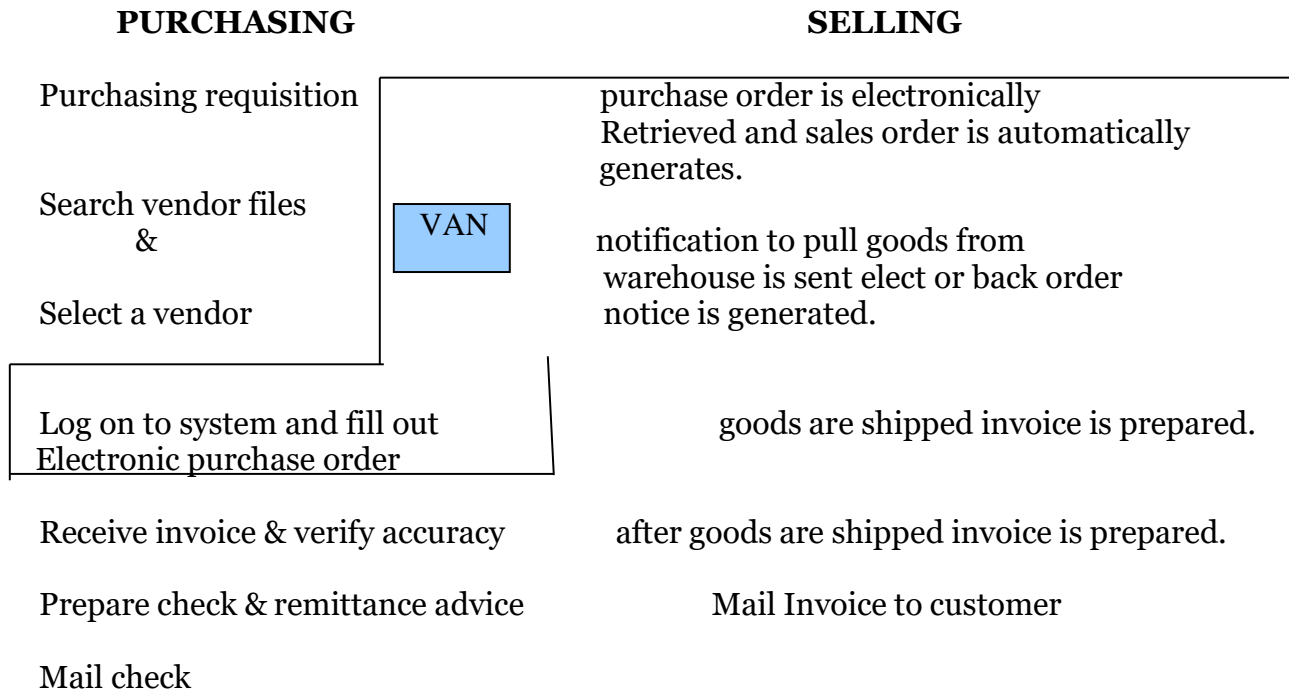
**PURCHASING** **SELLING**

Purchasing requisition

purchase order is electronically Retrieved and sales order is automatically generates.

Search vendor files & Select a vendor

VAN

notification to pull goods from warehouse is sent elect or back order notice is generated.

Log on to system and fill out Electronic purchase order

goods are shipped invoice is prepared.

Receive invoice & verify accuracy

after goods are shipped invoice is prepared.

Prepare check & remittance advice

Mail Invoice to customer

Mail check